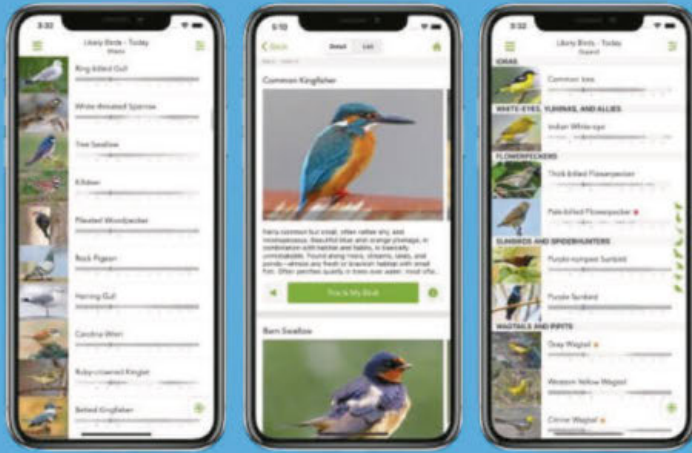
3:32

Likely Birds - Today

Ring-billed Gull

White-throated Sparrow

Tree Swallow

Killdeer

Pileated Woodpecker

Rock Pigeon

Herring Gull

Carolina Wren

Ruby-crowned Kinglet

Belted Kingfisher

5:10

Back

Detail

List

Common Kingfisher

Fairly common but small, often rather shy, and inconspicuous. Beautiful blue and orange plumage, in combination with habitat and habits, is basically unmistakable. Found along rivers, streams, lakes, and ponds—almost any fresh or brackish habitat with small fish. Often perches quietly in trees over water; most ofte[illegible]

This Is My Bird

Barn Swallow

3:32

Likely Birds - Today

IORAS

Common Iora

WHITE-EYES, YUHINAS, AND ALLIES

Indian White-eye

FLOWERPECKERS

Thick-billed Flowerpecker

Pale-billed Flowerpecker

SUNBIRDS AND SPIDERHUNTERS

Purple-rumped Sunbird

Purple Sunbird

WAGTAILS AND PIPITS

Gray Wagtail

Western Yellow Wagtail

Citrine Wagtail